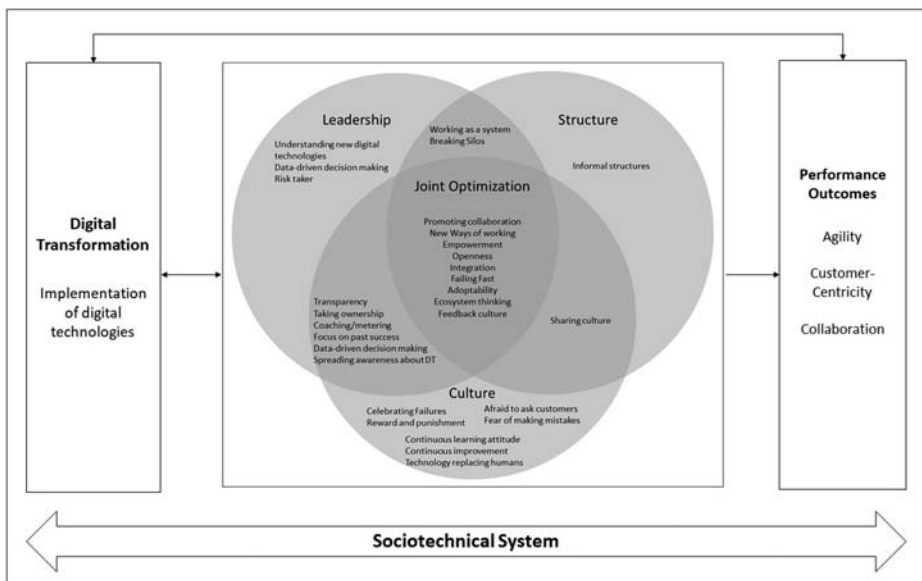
Digital Transformation

Implementation of digital technologies

Leadership

Understanding new digital technologies
Data-driven decision making
Risk taker

Working as a system
Breaking Silos

Structure

Informal structures

Joint Optimization

Promoting collaboration
New Ways of working
Empowerment
Openness
Integration
Failing Fast
Adoptability
Ecosystem thinking
Feedback culture

Transparency
Taking ownership
Coaching/metering
Focus on past success
Data-driven decision making
Spreading awareness about DT

Sharing culture

Culture

Celebrating Failures
Reward and punishment

Afraid to ask customers
Fear of making mistakes

Continuous learning attitude
Continuous improvement
Technology replacing humans

Performance Outcomes

Agility

Customer-Centricity

Collaboration

Sociotechnical System